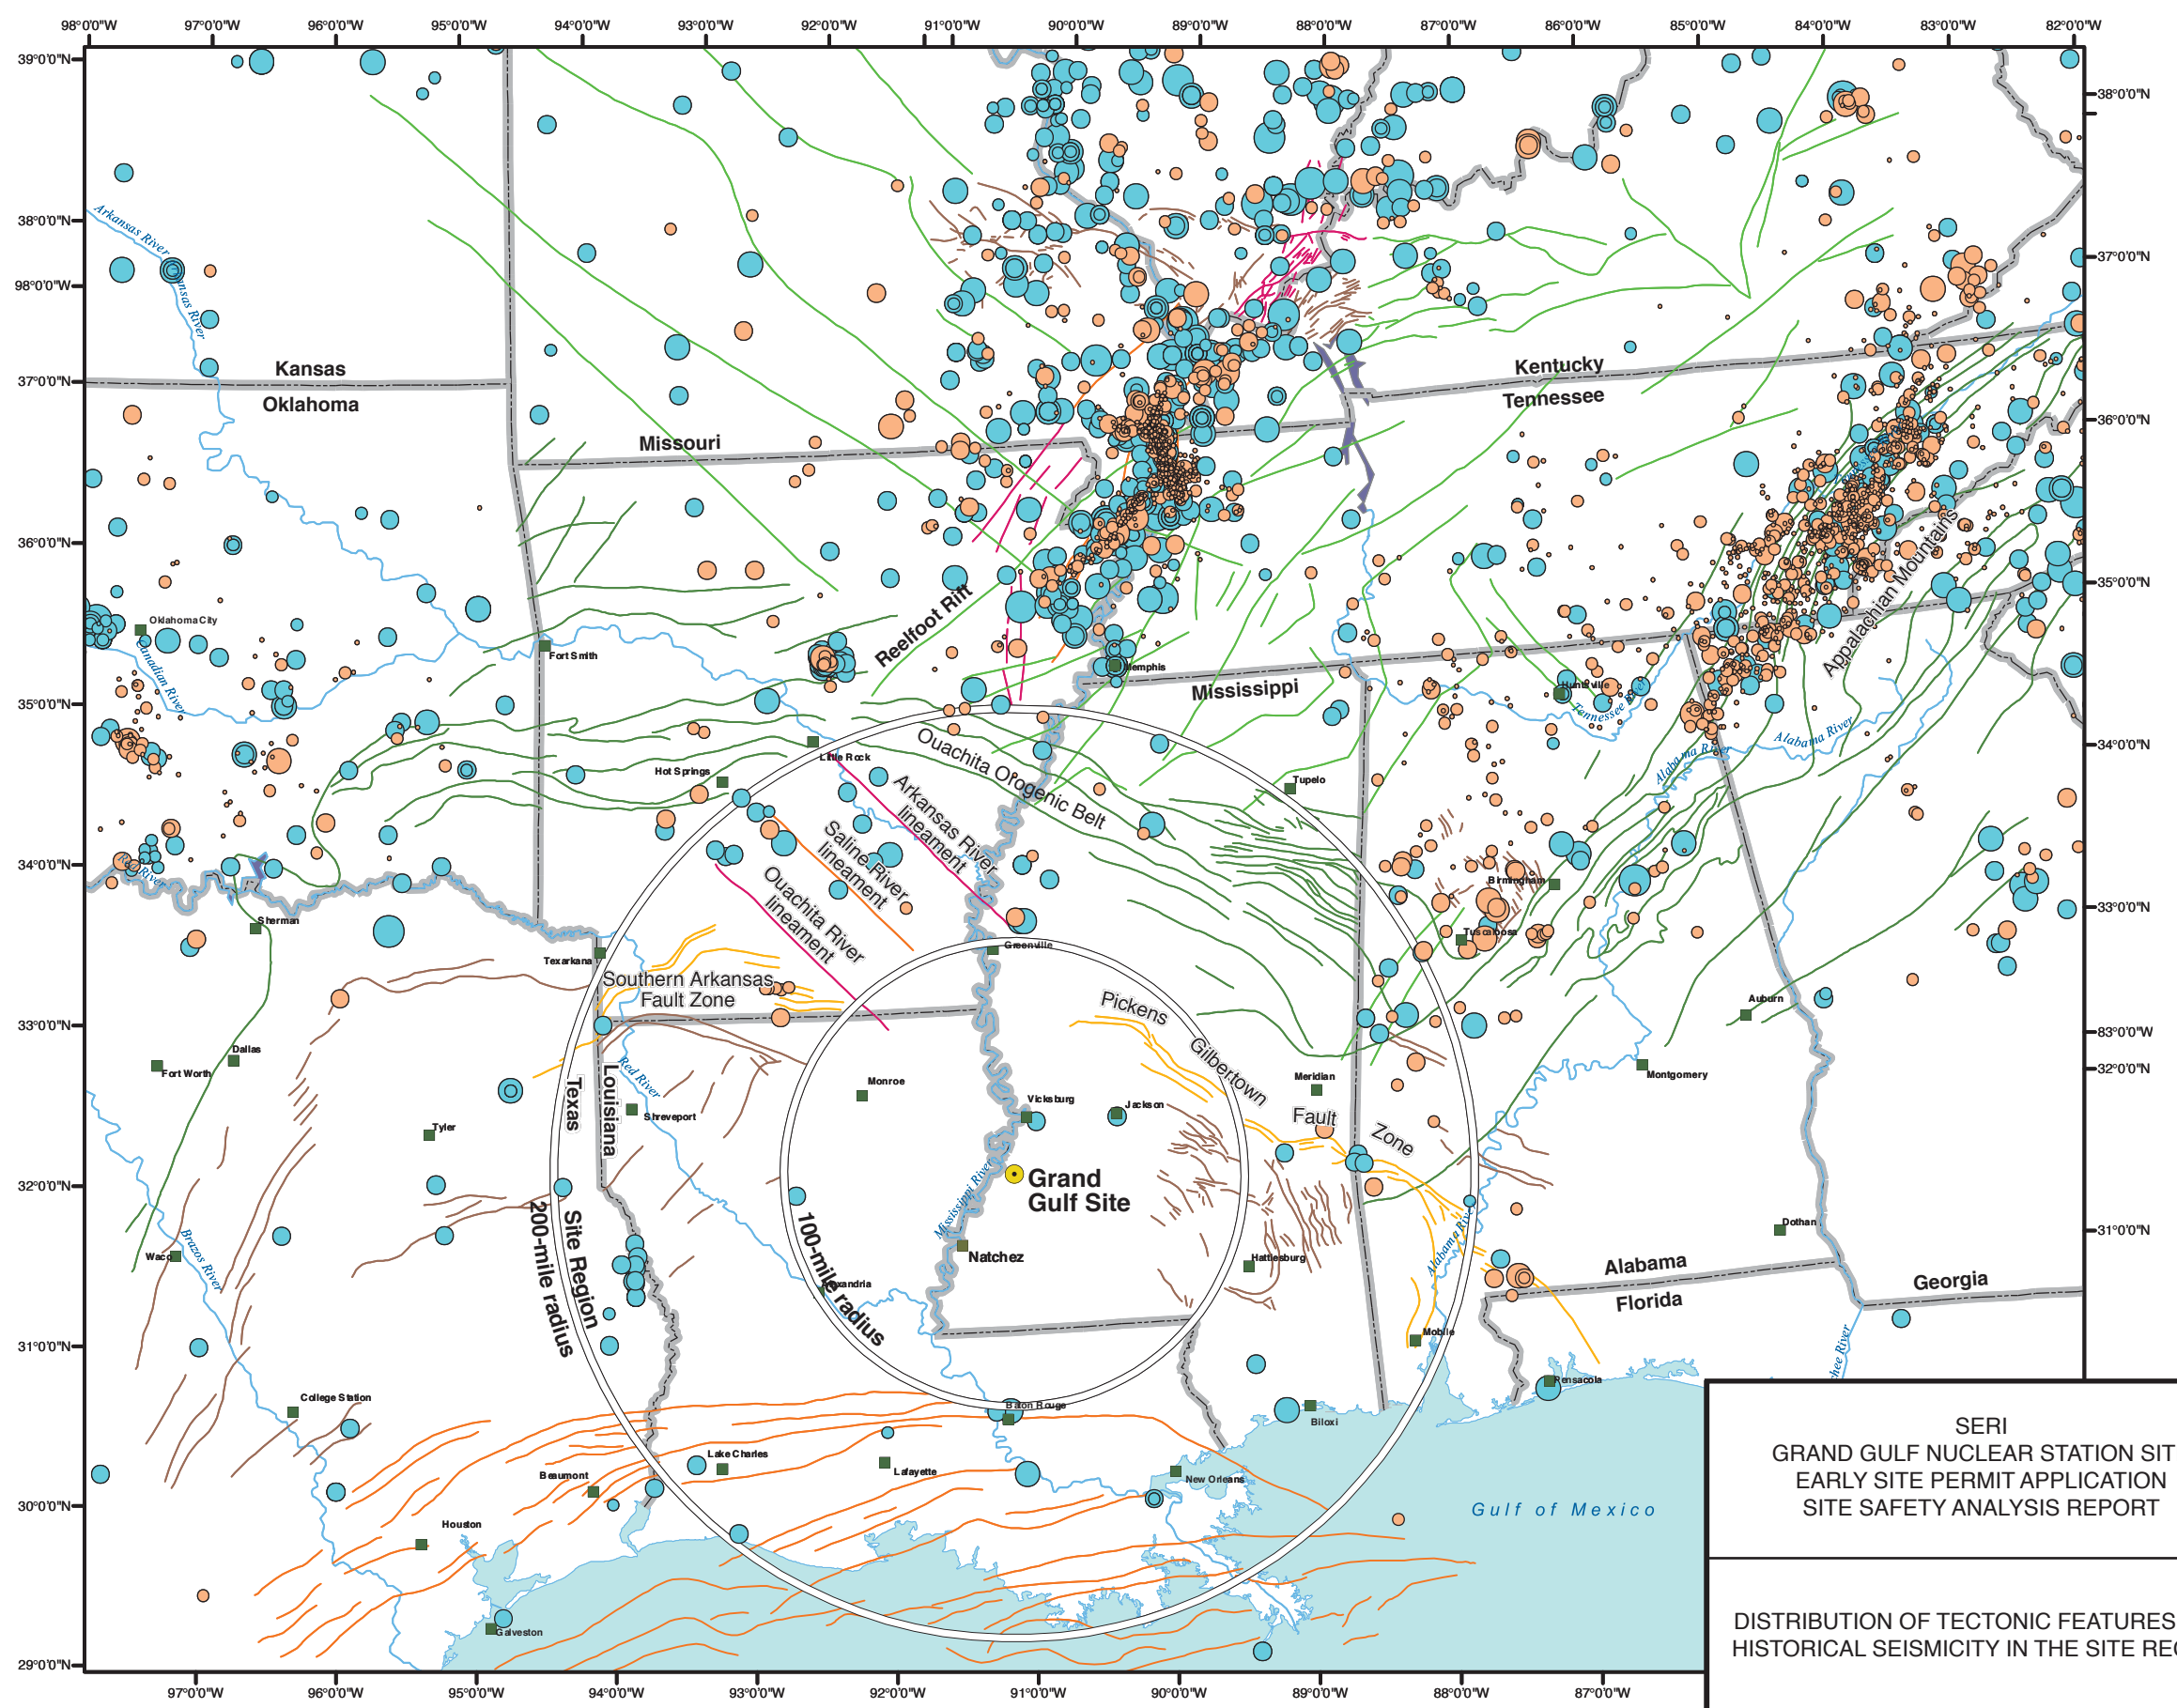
98°0'0"W 97°0'0"W 96°0'0"W 95°0'0"W 94°0'0"W 93°0'0"W 92°0'0"W 91°0'0"W 90°0'0"W 89°0'0"W 88°0'0"W 87°0'0"W 86°0'0"W 85°0'0"W 84°0'0"W 83°0'0"W 82°0'0"W

39°0'0"N 38°0'0"N 98°0'0"W 37°0'0"N 36°0'0"N 35°0'0"N 34°0'0"N 33°0'0"N 32°0'0"N 31°0'0"N 30°0'0"N 29°0'0"N

38°0'0"N 37°0'0"N 36°0'0"N 35°0'0"N 34°0'0"N 33°0'0"N 83°0'0"W 32°0'0"N 31°0'0"N

Arkansas River
Kansas River
Kansas
Oklahoma
Missouri
Kentucky
Tennessee
Mississippi
Alabama
Georgia
Florida
Texas
Louisiana
Oklahoma City
Canadian River
Fort Smith
Red River
Sherman
Texarkana
Dallas
Fort Worth
Tyler
Waco
Brazos River
College Station
Houston
Galveston
Beaumont
Lake Charles
Lafayette
Baton Rouge
New Orleans
Biloxi
Mobile
Pensacola
Hattiesburg
Meridian
Jackson
Vicksburg
Natchez
Alexandria
Monroe
Shreveport
Greenville
Little Rock
Hot Springs
Memphis
Tupelo
Birmingham
Tuscaloosa
Huntsville
Tennessee River
Alabama River
Auburn
Montgomery
Dothan
Mississippi River
Reelfoot Rift
Ouachita Orogenic Belt
Arkansas River lineament
Saline River lineament
Ouachita River lineament
Southern Arkansas Fault Zone
Pickens Gilbertown Fault Zone
Appalachian Mountains
Grand Gulf Site
100-mile radius
200-mile radius
Site Region
Gulf of Mexico

97°0'0"W 96°0'0"W 95°0'0"W 94°0'0"W 93°0'0"W 92°0'0"W 91°0'0"W 90°0'0"W 89°0'0"W 88°0'0"W 87°0'0"W

SERI
GRAND GULF NUCLEAR STATION SIT
EARLY SITE PERMIT APPLICATION
SITE SAFETY ANALYSIS REPORT

DISTRIBUTION OF TECTONIC FEATURES
HISTORICAL SEISMICITY IN THE SITE RE